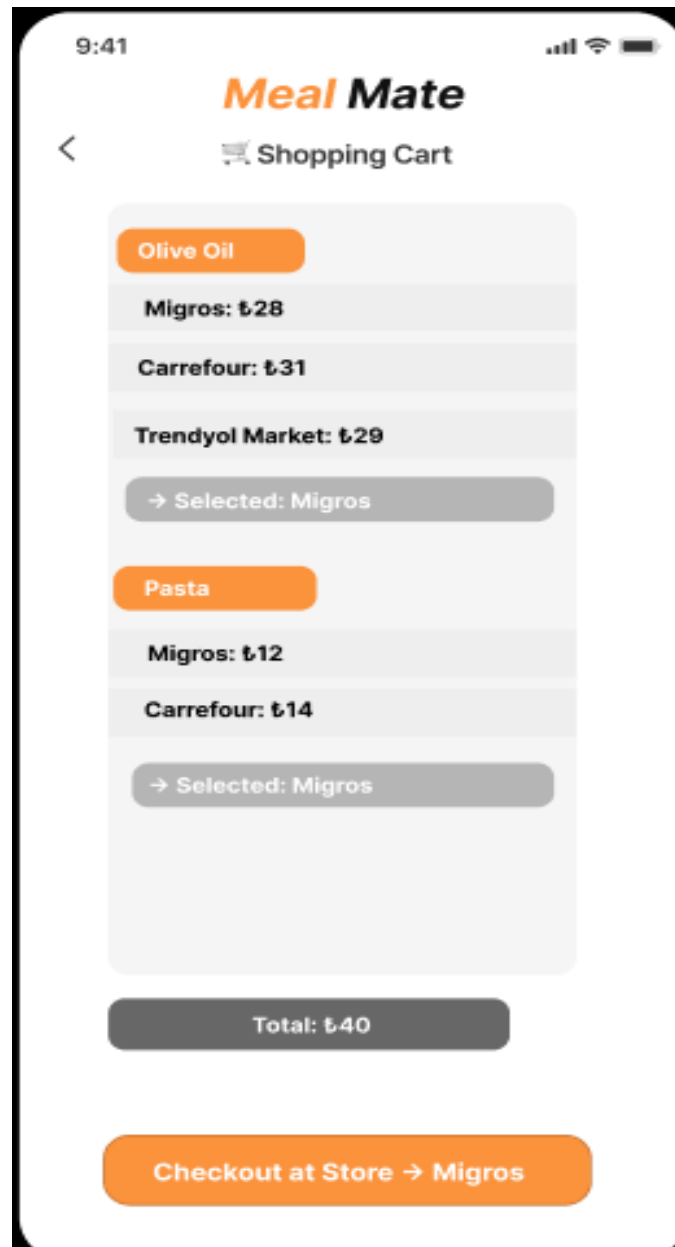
9:41

Meal Mate

<

🛒 Shopping Cart

Olive Oil

Migros: ₺28

Carrefour: ₺31

Trendyol Market: ₺29

→ Selected: Migros

Pasta

Migros: ₺12

Carrefour: ₺14

→ Selected: Migros

Total: ₺40

Checkout at Store → Migros